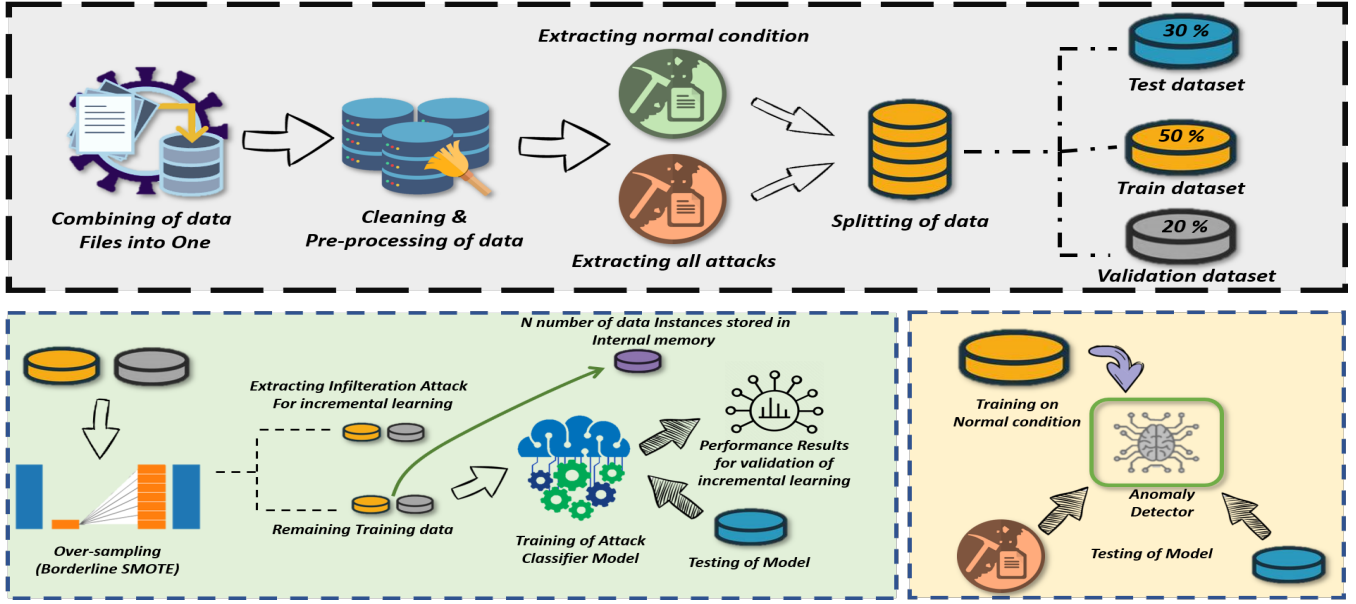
Extracting normal condition

30 %

Test dataset

50 %

Train dataset

20 %

Validation dataset

Combining of data Files into One

Cleaning & Pre-processing of data

Splitting of data

Extracting all attacks

N number of data Instances stored in Internal memory

Extracting Infilteration Attack For incremental learning

Performance Results for validation of incremental learning

Remaining Training data

Training of Attack Classifier Model

Testing of Model

Over-sampling (Borderline SMOTE)

Training on Normal condition

Anomaly Detector

Testing of Model